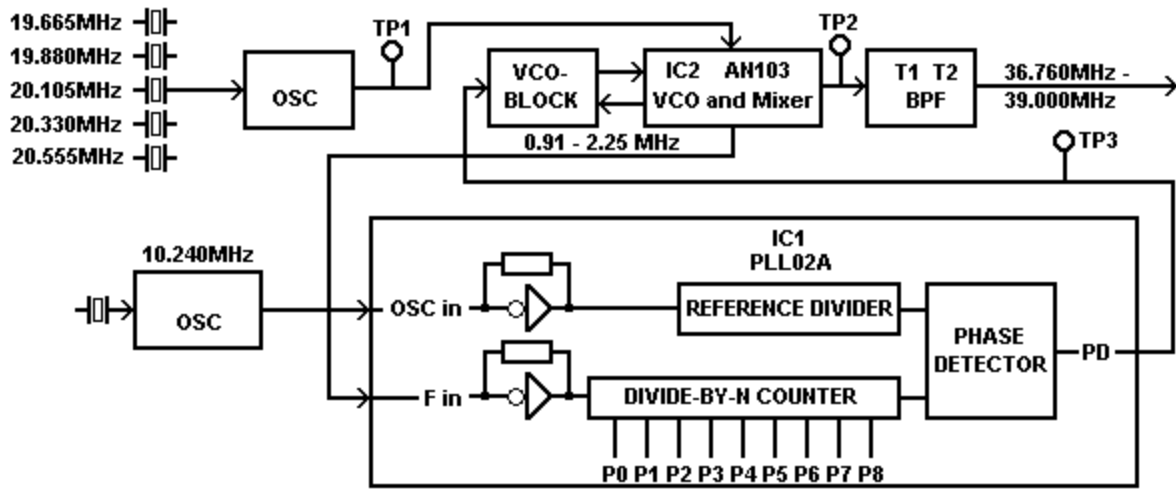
19.665MHz
19.880MHz
20.105MHz
20.330MHz
20.555MHz

OSC

TP1

VCO-BLOCK

IC2 AN103
VCO and Mixer

0.91 - 2.25 MHz

TP2

T1 T2
BPF

36.760MHz - 39.000MHz

TP3

10.240MHz

OSC

IC1
PLL02A

OSC in

REFERENCE DIVIDER

PHASE DETECTOR

PD

F in

DIVIDE-BY-N COUNTER

P0 P1 P2 P3 P4 P5 P6 P7 P8